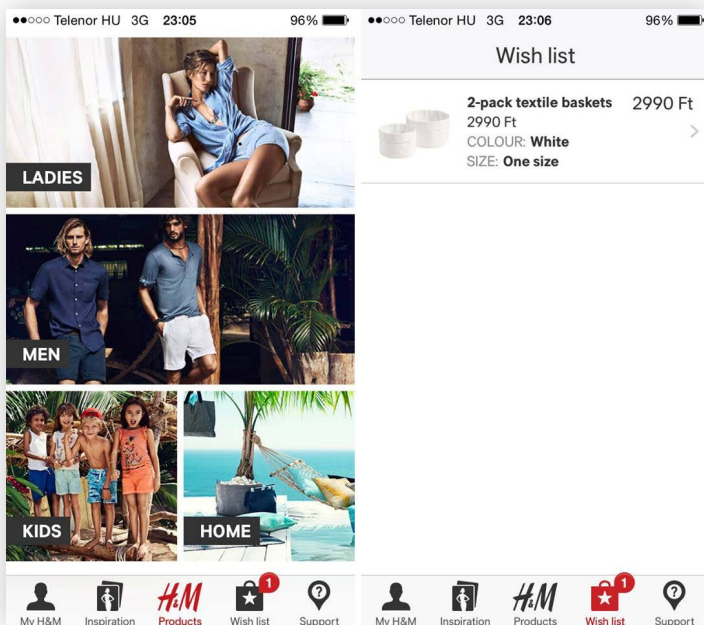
●●○○○ Telenor HU 3G 23:05 96%

LADIES

MEN

KIDS

HOME

My H&M Inspiration H&M Products 1 Wish list Support

●●○○○ Telenor HU 3G 23:06 96%

Wish list

2-pack textile baskets
2990 Ft
COLOUR: White
SIZE: One size

2990 Ft

My H&M Inspiration H&M Products 1 Wish list Support